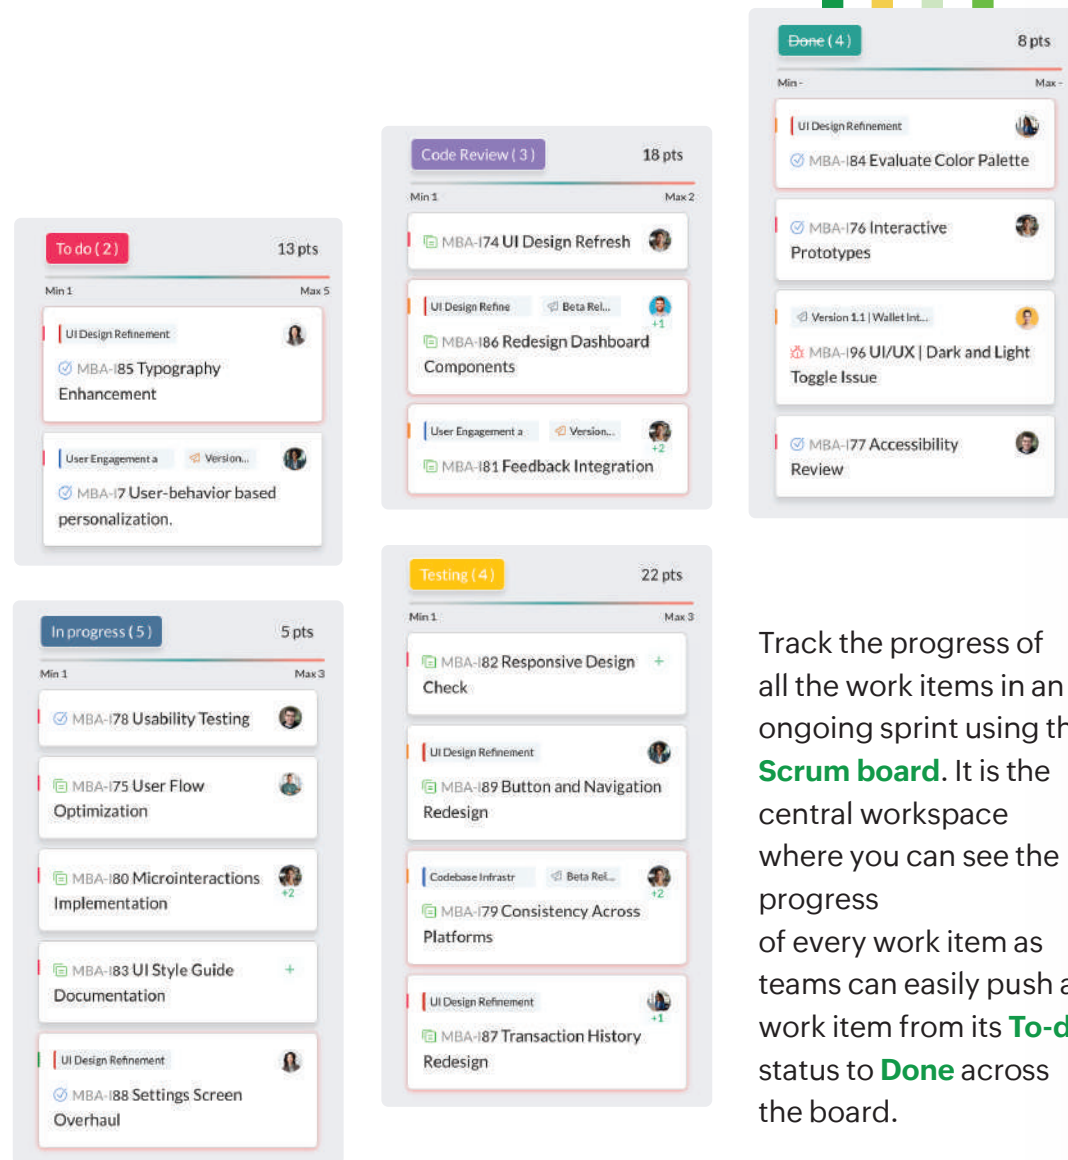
To do ( 2 )
13 pts
Min 1
Max 5

UI Design Refinement
MBA-I85 Typography Enhancement

User Engagement a
Version...
MBA-I7 User-behavior based personalization.

In progress ( 5 )
5 pts
Min 1
Max 3

MBA-I78 Usability Testing

MBA-I75 User Flow Optimization

MBA-I80 Microinteractions Implementation
+2

MBA-I83 UI Style Guide Documentation
+

UI Design Refinement
MBA-I88 Settings Screen Overhaul

Code Review ( 3 )
18 pts
Min 1
Max 2

MBA-I74 UI Design Refresh

UI Design Refine
Beta Rel...
+1
MBA-I86 Redesign Dashboard Components

User Engagement a
Version...
+2
MBA-I81 Feedback Integration

Testing ( 4 )
22 pts
Min 1
Max 3

MBA-I82 Responsive Design Check
+

UI Design Refinement
MBA-I89 Button and Navigation Redesign

Codebase Infrastr
Beta Rel...
+2
MBA-I79 Consistency Across Platforms

UI Design Refinement
+1
MBA-I87 Transaction History Redesign

Done ( 4 )
8 pts
Min -
Max -

UI Design Refinement
MBA-I84 Evaluate Color Palette

MBA-I76 Interactive Prototypes

Version 1.1 | Wallet Int...
MBA-I96 UI/UX | Dark and Light Toggle Issue

MBA-I77 Accessibility Review

Track the progress of all the work items in an ongoing sprint using th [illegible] **Scrum board**. It is the central workspace where you can see the progress of every work item as teams can easily push a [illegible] work item from its **To-d**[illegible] status to **Done** across the board.